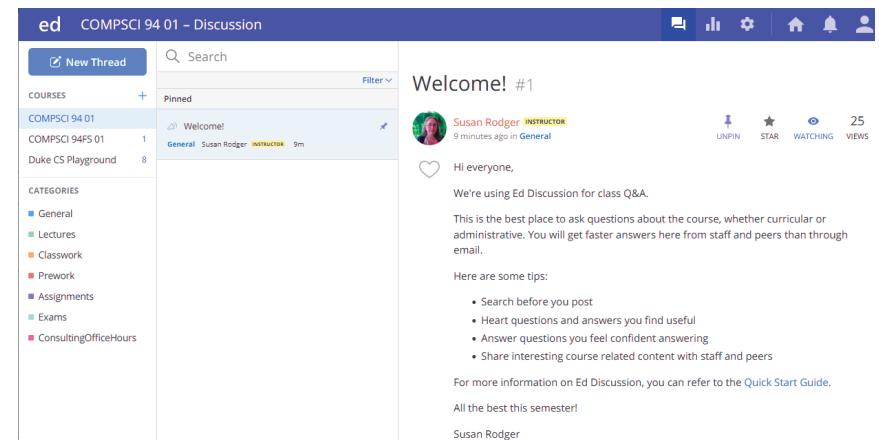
ed COMPSCI 94 01 – Discussion

New Thread

COURSES +

COMPSCI 94 01

COMPSCI 94FS 01 1

Duke CS Playground 8

CATEGORIES

General

Lectures

Classwork

Prework

Assignments

Exams

ConsultingOfficeHours

Search

Filter

Pinned

Welcome!

General Susan Rodger INSTRUCTOR 9m

Welcome! #1

Susan Rodger INSTRUCTOR

9 minutes ago in General

UNPIN STAR WATCHING 25 VIEWS

Hi everyone,

We're using Ed Discussion for class Q&A.

This is the best place to ask questions about the course, whether curricular or administrative. You will get faster answers here from staff and peers than through email.

Here are some tips:

• Search before you post
• Heart questions and answers you find useful
• Answer questions you feel confident answering
• Share interesting course related content with staff and peers

For more information on Ed Discussion, you can refer to the Quick Start Guide.

All the best this semester!

Susan Rodger